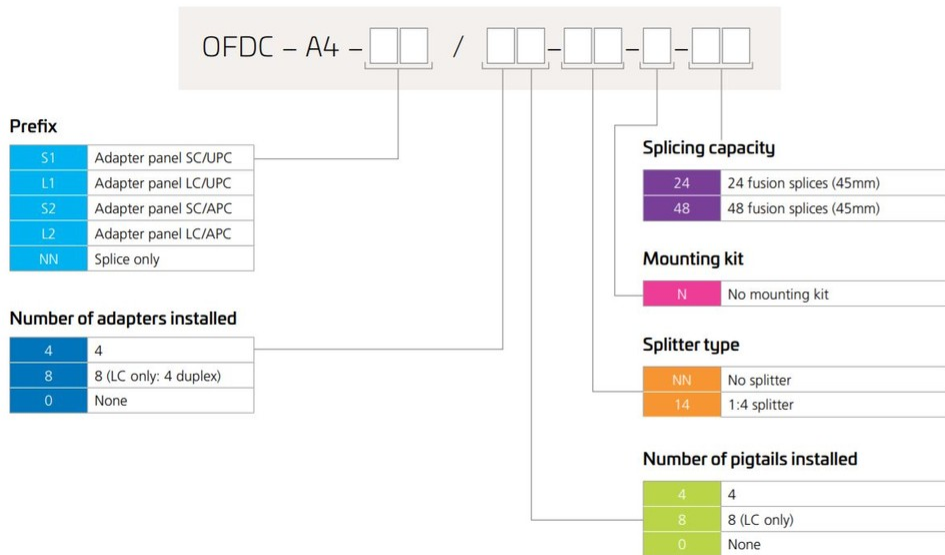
OFDC – A4 – □□ / □□–□□–□–□□

Prefix

| S1 | Adapter panel SC/UPC |
|---|---|
| L1 | Adapter panel LC/UPC |
| S2 | Adapter panel SC/APC |
| L2 | Adapter panel LC/APC |
| NN | Splice only |

Number of adapters installed

| 4 | 4 |
|---|---|
| 8 | 8 (LC only: 4 duplex) |
| 0 | None |

Splicing capacity

| 24 | 24 fusion splices (45mm) |
|---|---|
| 48 | 48 fusion splices (45mm) |

Mounting kit

| N | No mounting kit |
|---|---|

Splitter type

| NN | No splitter |
|---|---|
| 14 | 1:4 splitter |

Number of pigtails installed

| 4 | 4 |
|---|---|
| 8 | 8 (LC only) |
| 0 | None |